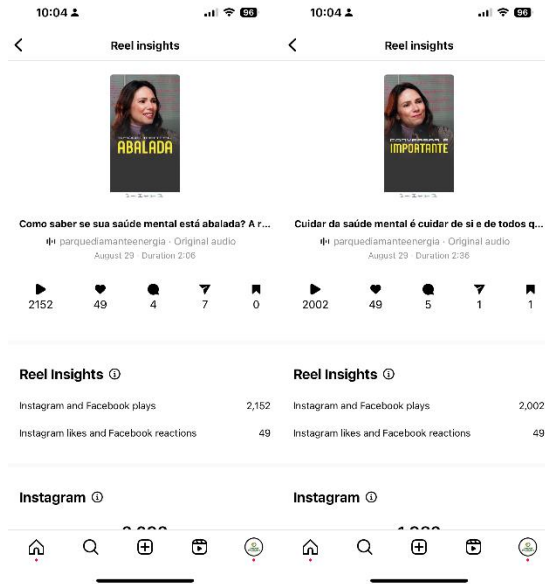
10:04

96

Reel insights

ABALADA

Como saber se sua saúde mental está abalada? A r...

parquediamanteenergia · Original audio

August 29 · Duration 2:06

2152 49 4 7 0

Reel Insights ⓘ

Instagram and Facebook plays 2,152

Instagram likes and Facebook reactions 49

Instagram ⓘ

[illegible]

10:04

96

Reel insights

IMPORTANTE

Cuidar da saúde mental é cuidar de si e de todos q...

parquediamanteenergia · Original audio

August 29 · Duration 2:36

2002 49 5 1 1

Reel Insights ⓘ

Instagram and Facebook plays 2,002

Instagram likes and Facebook reactions 49

Instagram ⓘ

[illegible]